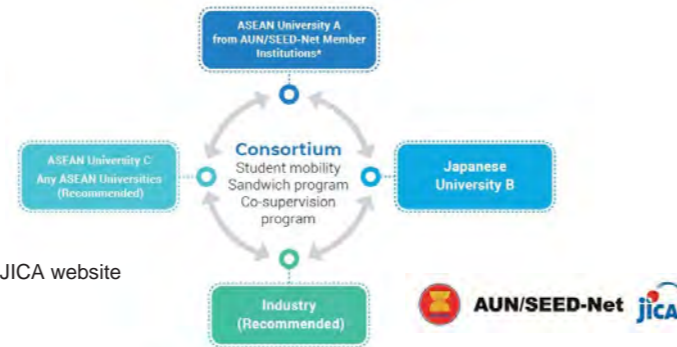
ASEAN University A from AUN/SEED-Net Member Institutions*

ASEAN University C: Any ASEAN Universities (Recommended)

Consortium
Student mobility
Sandwich program
Co-supervision program

Japanese University B

Industry (Recommended)

JICA website

AUN/SEED-Net

JICA